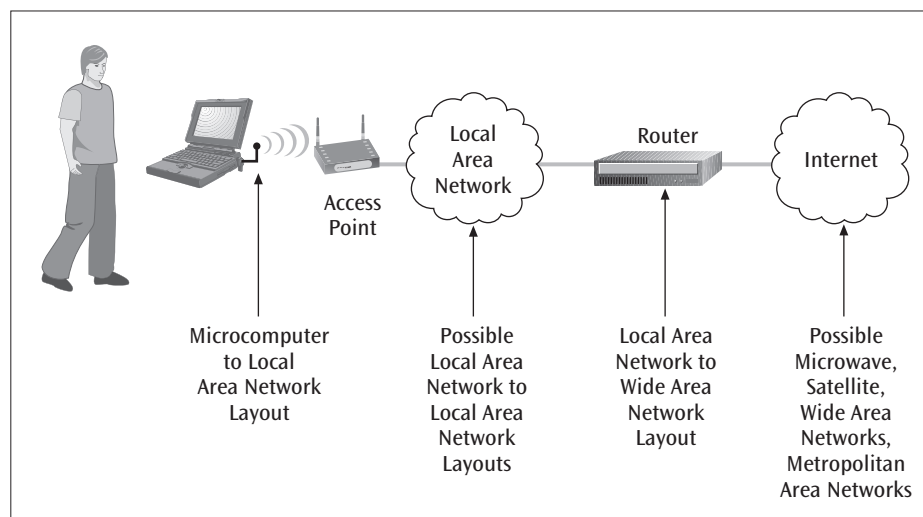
Access Point

Local Area Network

Router

Internet

Microcomputer to Local Area Network Layout

Possible Local Area Network to Local Area Network Layouts

Local Area Network to Wide Area Network Layout

Possible Microwave, Satellite, Wide Area Networks, Metropolitan Area Networks